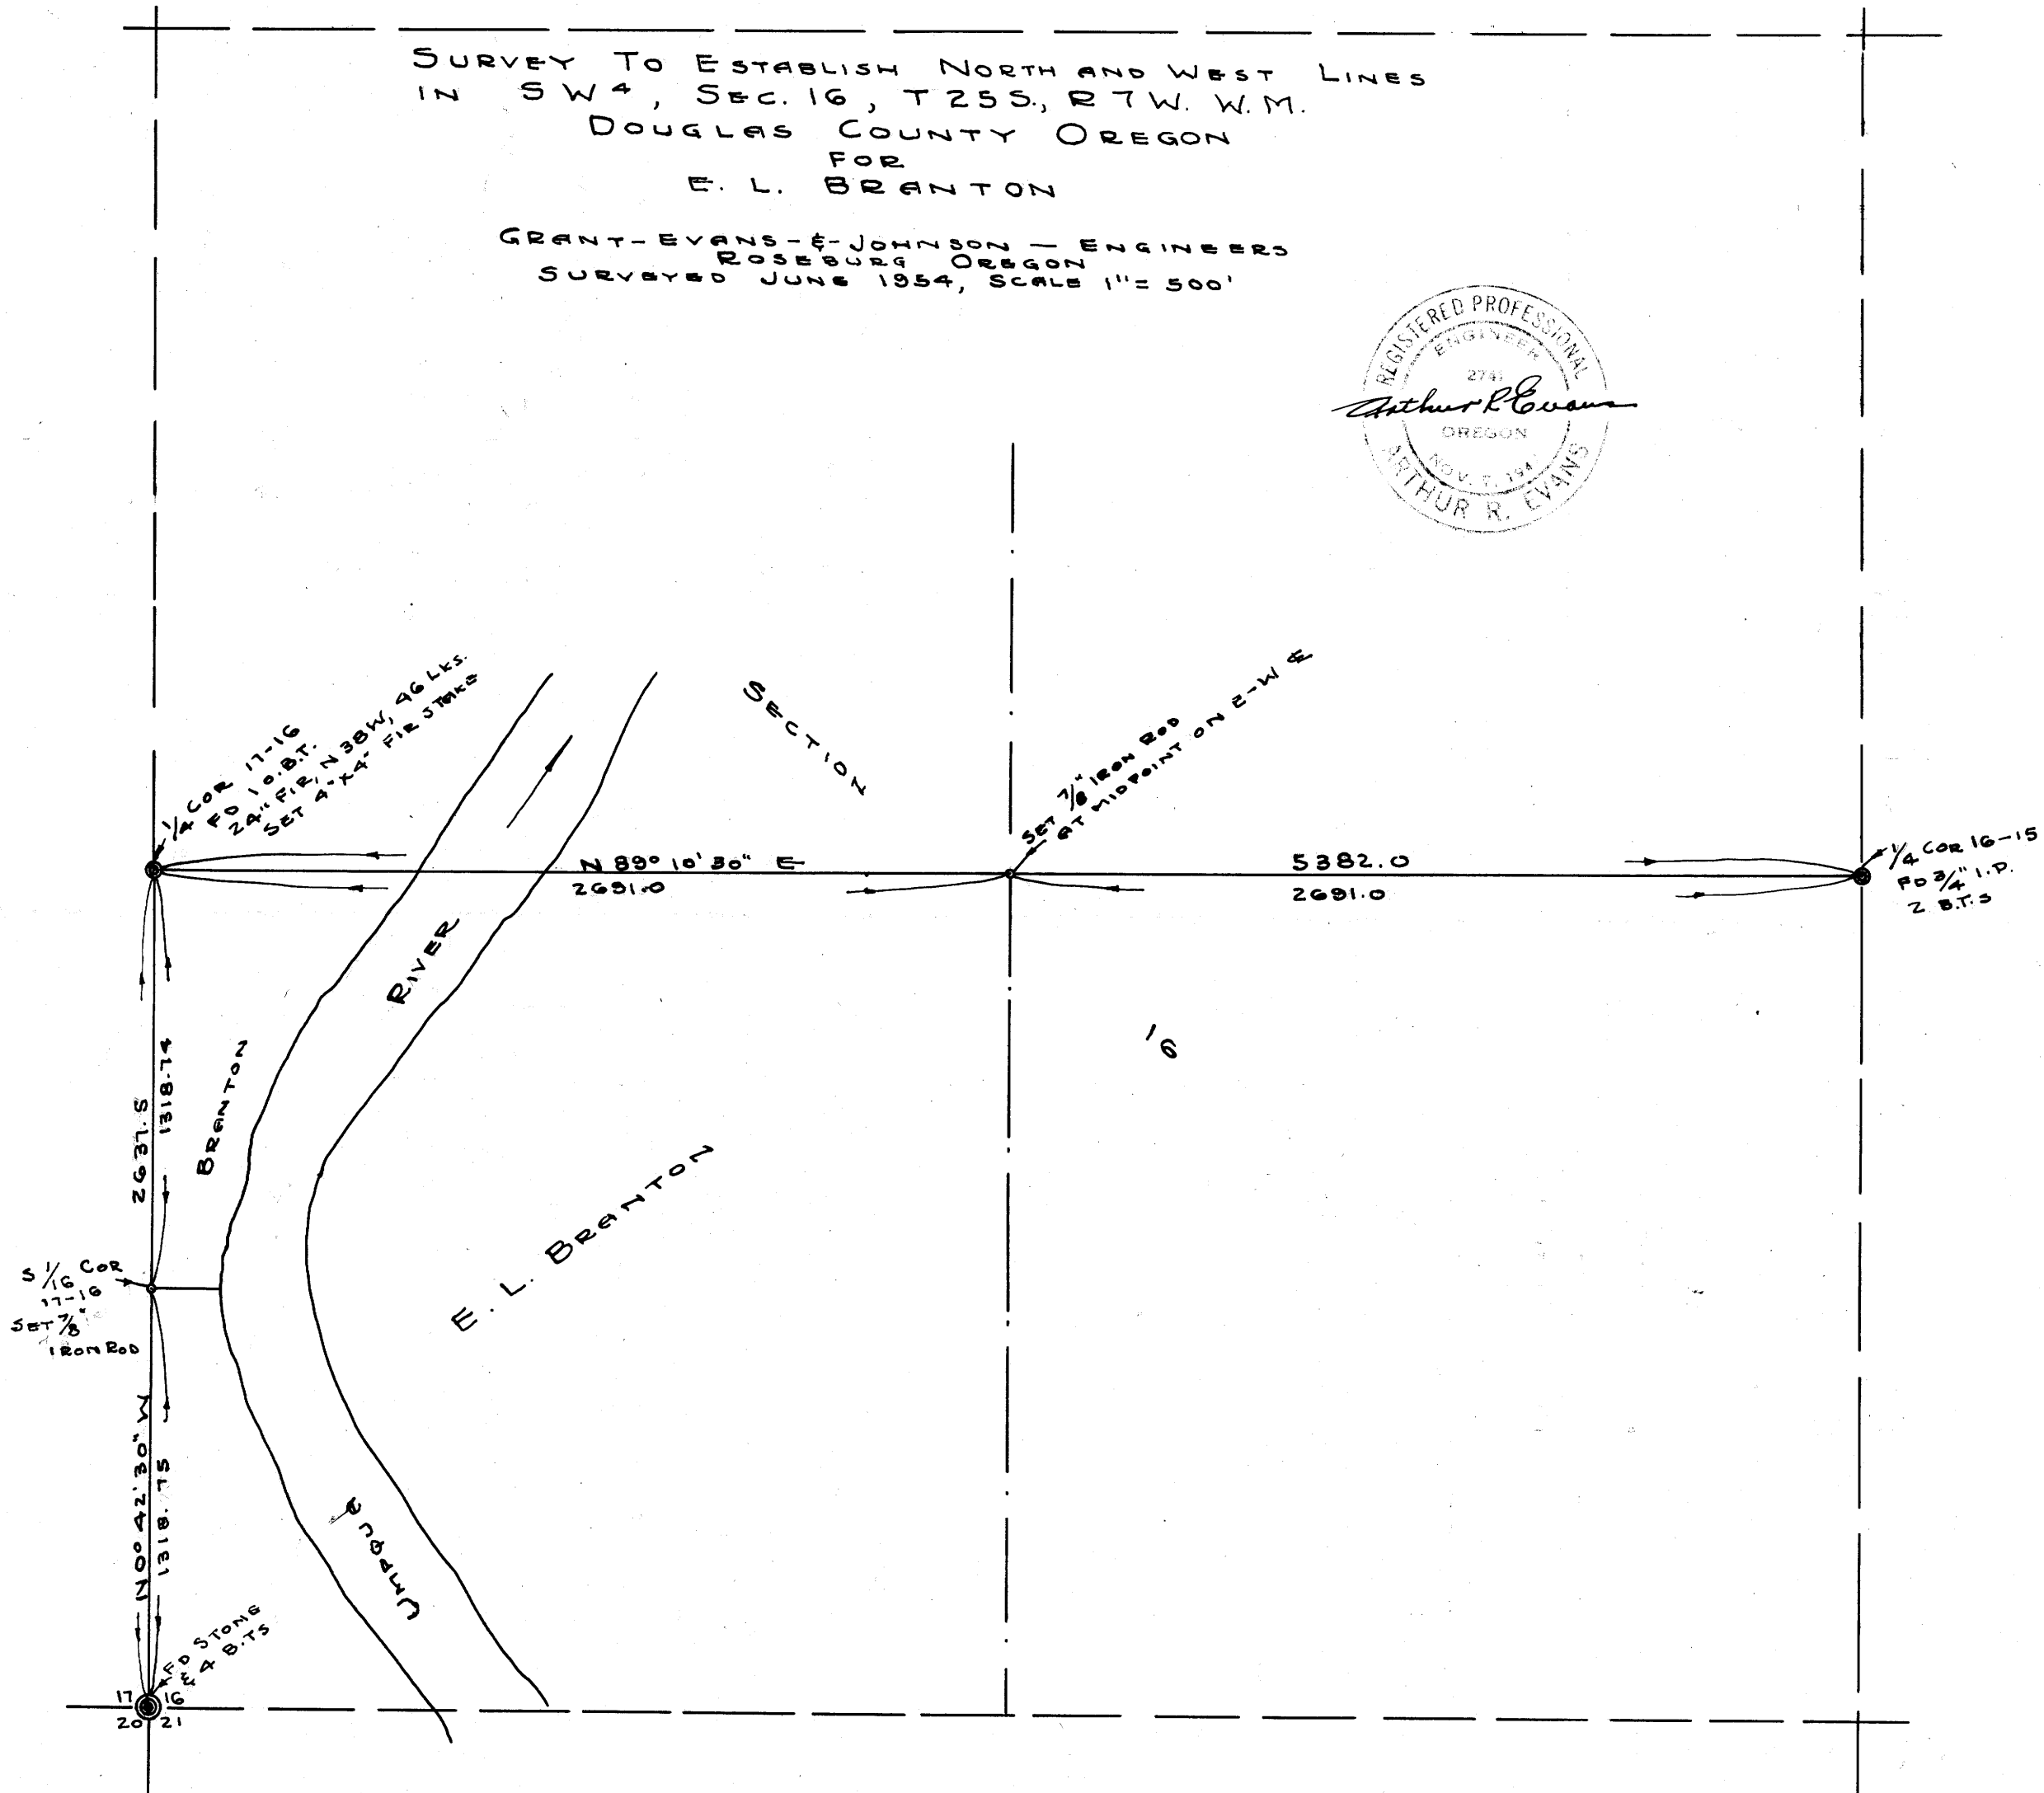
SURVEY TO ESTABLISH NORTH AND WEST LINES IN SW¼, SEC. 16, T 25 S., R 7 W. W.M.
DOUGLAS COUNTY OREGON
FOR
E. L. BRANTON

GRANT-EVANS-&-JOHNSON — ENGINEERS
ROSEBURG OREGON
SURVEYED JUNE 1954, SCALE 1" = 500'

REGISTERED PROFESSIONAL ENGINEER
2741
Arthur R Evans
OREGON
NOV. 7, 1941
ARTHUR R. EVANS

¼ COR 17-16
FD 10" B.T.
24" FIR N 38 W, 46 LKS.
SET 4"x4" FIR STAKE

SECTION

SET ⅞" IRON ROD
AT MIDPOINT ON E-W ℄

N 89° 10' 30" E
2691.0

5382.0
2691.0

¼ COR 16-15
FD ¾" I.P.
2 B.T.S

RIVER

16

BRANTON

2637.5
1318.74

E. L. BRANTON

S 1/16 COR
17-16
SET ⅞"
IRON ROD

N 0° 42' 30" W
1318.75

UMPQUA

FD STONE
& 4 B.TS

17 16
20 21